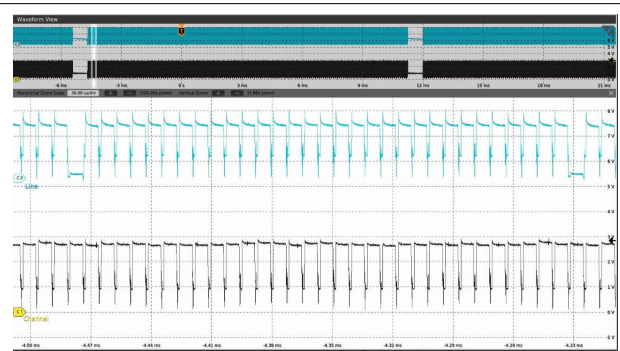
Waveform View

T

8 V
5 V
4 V

-6 ms
-3 ms
0 s
3 ms
6 ms
9 ms
12 ms
15 ms
18 ms
21 ms

Horizontal Zoom Scale 30.00 µs/div
Vertical Zoom
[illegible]

8 V
7 V
6 V
5 V
4 V
3 V
2 V
1 V
0 V
-1 V

C2
Line

C1
Channel

-4.50 ms
-4.47 ms
-4.44 ms
-4.41 ms
-4.38 ms
-4.35 ms
-4.32 ms
-4.29 ms
-4.26 ms
-4.23 ms